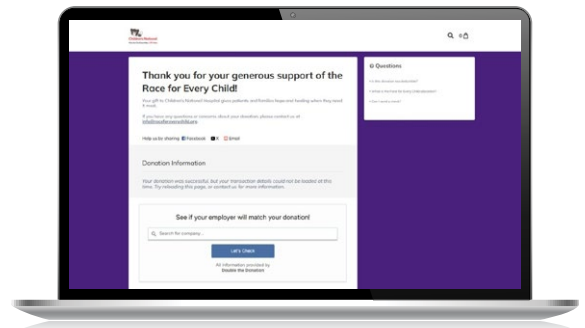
Children's National

Thank you for your generous support of the Race for Every Child!

Your gift to Children's National hospital gives patients and families hope and healing when they need it most.

If you have any questions or concerns about your donation, please contact us at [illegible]

Help us by sharing: Facebook X Email

Donation Information

Your donation was successful, but your transaction details could not be loaded at this time. Try reloading this page, or contact us for more information.

See if your employer will match your donation!

Search for company...

Let's Check

All information provided by Double the Donation

Questions

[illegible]

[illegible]

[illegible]